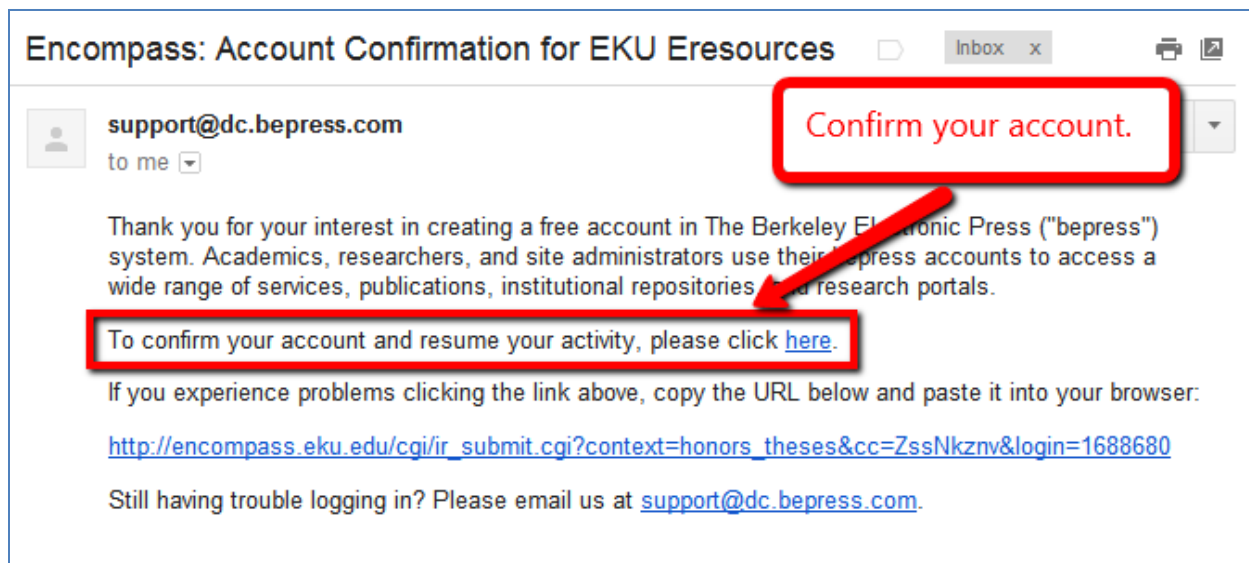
Encompass: Account Confirmation for EKU Eresources

Inbox x

support@dc.bepress.com

to me

Confirm your account.

Thank you for your interest in creating a free account in The Berkeley El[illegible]tronic Press ("bepress") system. Academics, researchers, and site administrators use their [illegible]epress accounts to access a wide range of services, publications, institutional repositories, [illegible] research portals.

To confirm your account and resume your activity, please click here.

If you experience problems clicking the link above, copy the URL below and paste it into your browser:

http://encompass.eku.edu/cgi/ir_submit.cgi?context=honors_theses&cc=ZssNkznv&login=1688680

Still having trouble logging in? Please email us at support@dc.bepress.com.